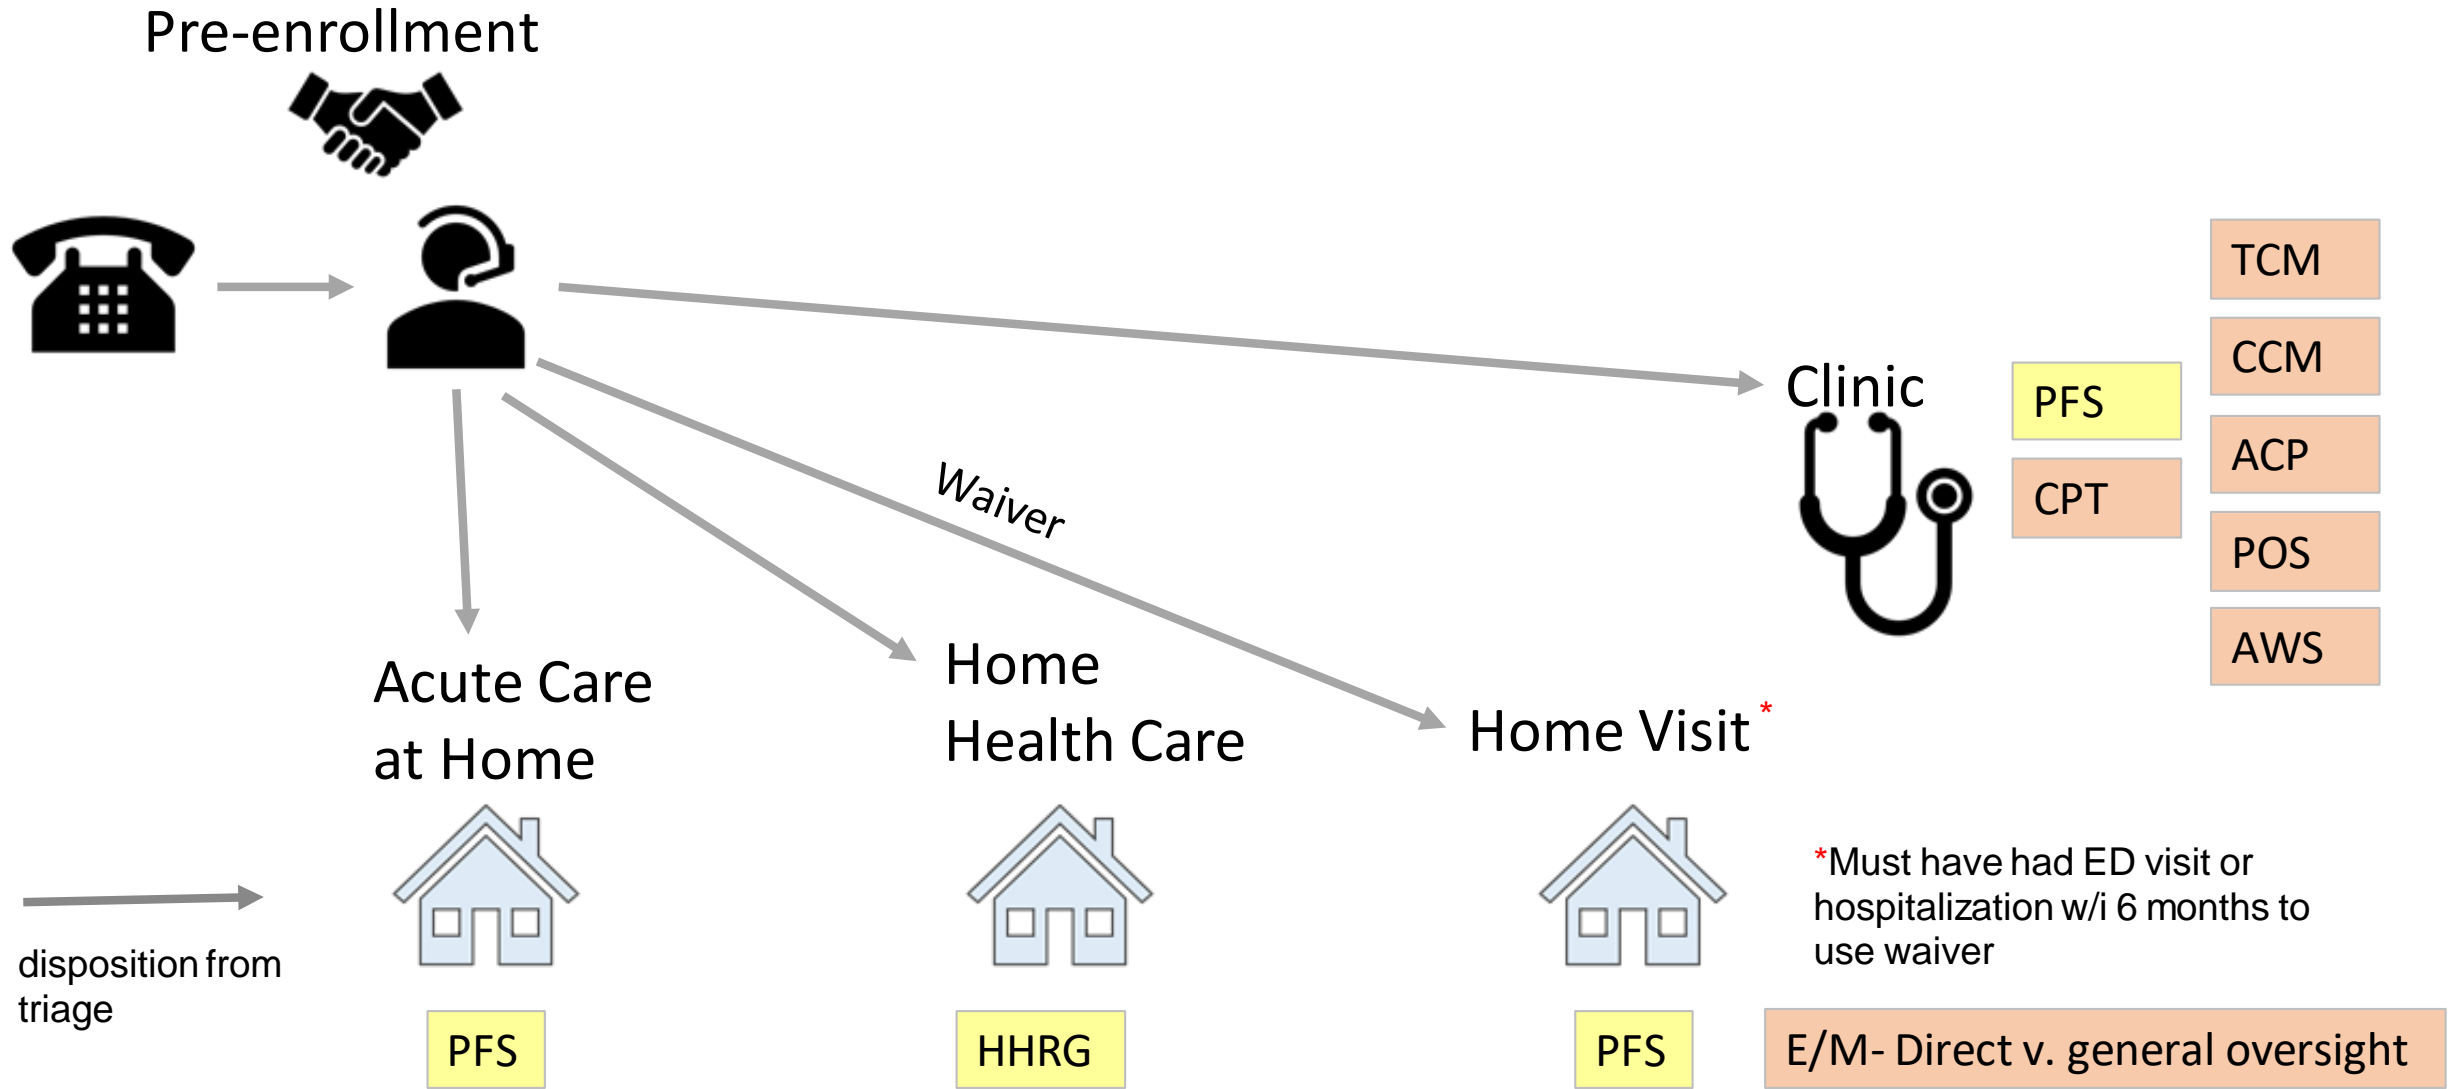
Pre-enrollment

Waiver

Clinic

PFS

CPT

TCM

CCM

ACP

POS

AWS

Acute Care at Home

Home Health Care

Home Visit*

disposition from triage

PFS

HHRG

PFS

*Must have had ED visit or hospitalization w/i 6 months to use waiver

E/M- Direct v. general oversight